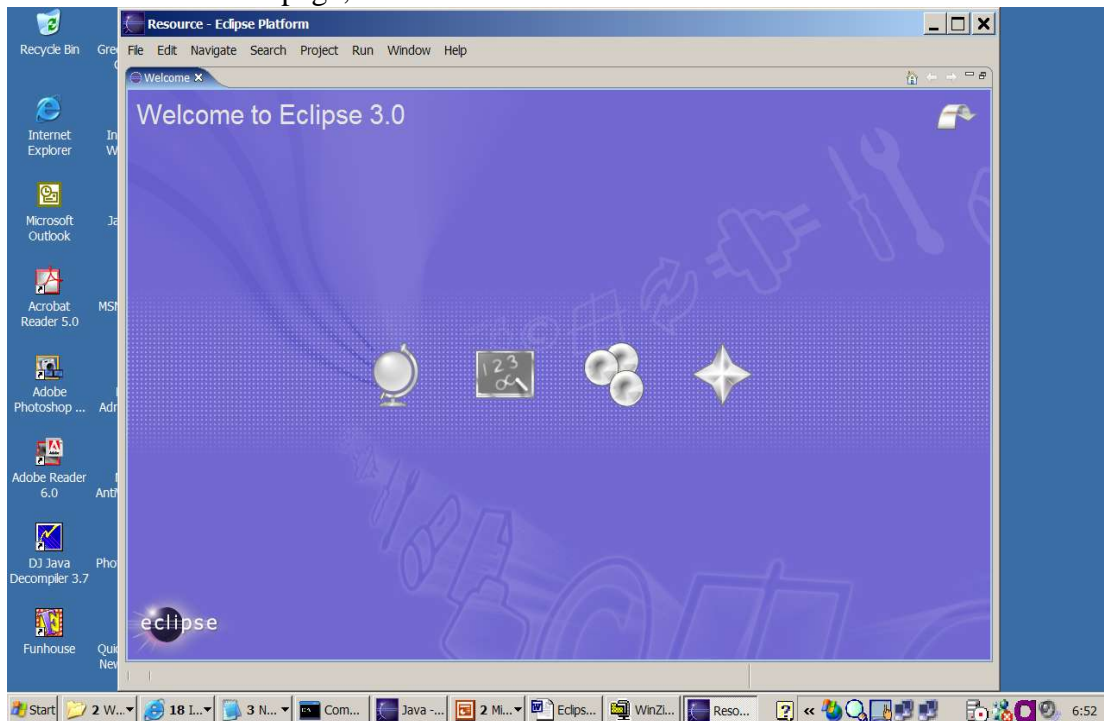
page,

Recycle Bin
Gre

Internet Explorer
In W

Microsoft Outlook
Ja

Acrobat Reader 5.0
MSI

Adobe Photoshop ...
Adr

Adobe Reader 6.0
Anth

DJ Java Decompiler 3.7
Pho

Funhouse
Qui Nev

Resource - Eclipse Platform

File Edit Navigate Search Project Run Window Help

Welcome

Welcome to Eclipse 3.0

123

eclipse

Start 2 W... 18 I... 3 N... Com... Java -... 2 Mi... Eclips... WinZi... Reso... 6:52